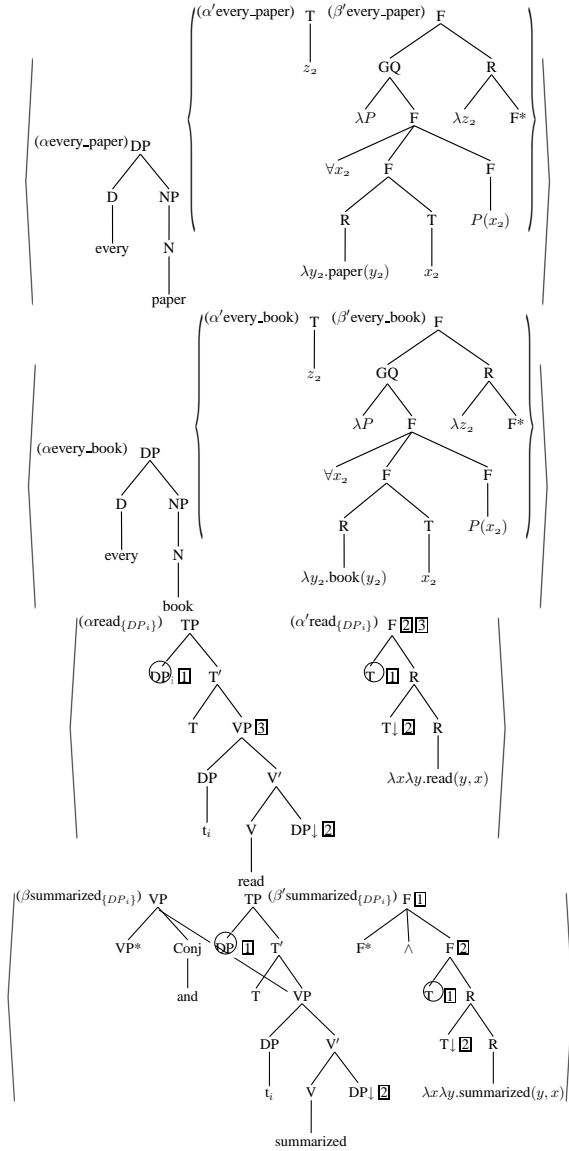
(αevery_paper) DP
D
every
NP
N
paper

($\alpha'$every_paper) T
$z_2$

($\beta'$every_paper) F
GQ
$\lambda P$
F
$\forall x_2$
F
R
$\lambda y_2$.paper($y_2$)
T
$x_2$
F
$P(x_2)$
R
$\lambda z_2$
F*

(αevery_book) DP
D
every
NP
N
book

($\alpha'$every_book) T
$z_2$

($\beta'$every_book) F
GQ
$\lambda P$
F
$\forall x_2$
F
R
$\lambda y_2$.book($y_2$)
T
$x_2$
F
$P(x_2)$
R
$\lambda z_2$
F*

(αread$_{\{DP_i\}}$) TP
DP$_i$ 1
T′
T
VP 3
DP
t$_i$
V′
V
read
DP↓ 2

($\alpha'$read$_{\{DP_i\}}$) F 2 3
T 1
R
T↓ 2
R
$\lambda x \lambda y$.read$(y, x)$

(βsummarized$_{\{DP_i\}}$) VP
VP*
Conj
and
TP
DP$_i$ 1
T′
T
VP
DP
t$_i$
V′
V
summarized
DP↓ 2

($\beta'$summarized$_{\{DP_i\}}$) F 1
F*
$\wedge$
F 2
T 1
R
T↓ 2
R
$\lambda x \lambda y$.summarized$(y, x)$